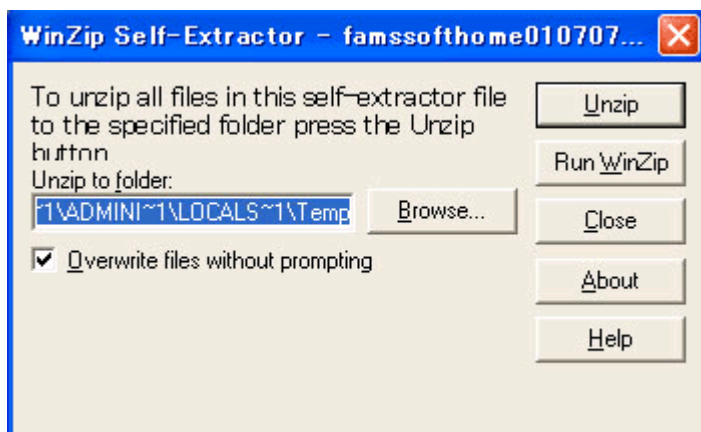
WinZip Self-Extractor - famssofthome010707...

To unzip all files in this self-extractor file to the specified folder press the Unzip button

Unzip to folder:

~1\ADMINI~1\LOCALS~1\Temp

Browse...

Overwrite files without prompting

Unzip

Run WinZip

Close

About

Help